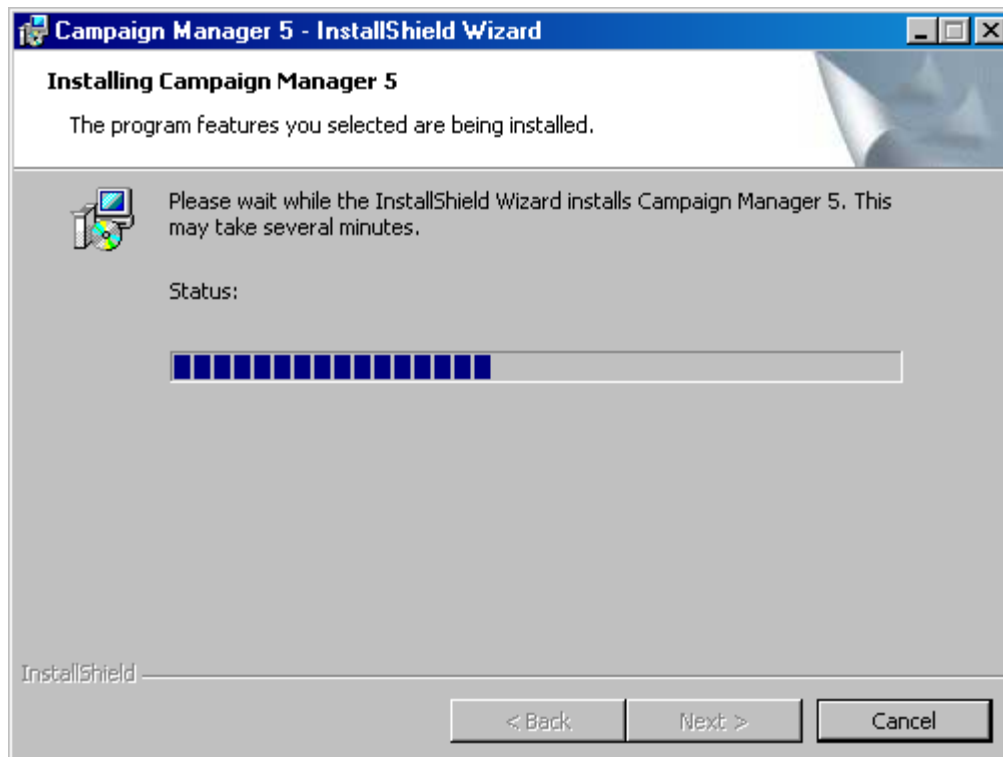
Campaign Manager 5 - InstallShield Wizard

Installing Campaign Manager 5

The program features you selected are being installed.

Please wait while the InstallShield Wizard installs Campaign Manager 5. This may take several minutes.

Status:

InstallShield

< Back

Next >

Cancel